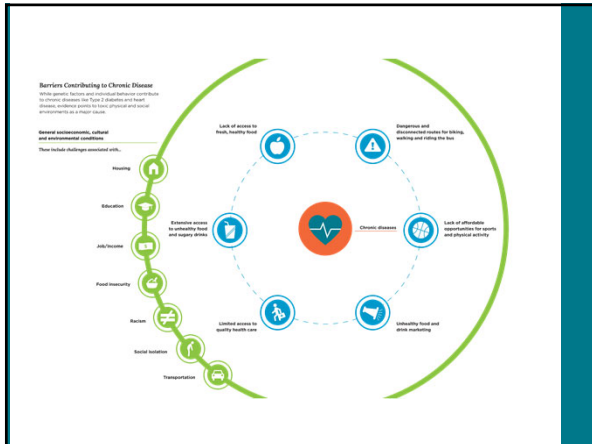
Barriers Contributing to Chronic Disease

While genetic factors and individual behavior contribute to chronic diseases like Type 2 diabetes and heart disease, evidence points to local physical and social environments as a major cause.

General socioeconomic, cultural and environmental conditions

These include challenges associated with...

Housing

Education

Job/income

Food insecurity

Racism

Social isolation

Transportation

Lack of access to fresh, healthy food

Dangerous and disconnected routes for biking, walking and riding the bus

Extensive access to unhealthy food and sugary drinks

Chronic diseases

Lack of affordable opportunities for sports and physical activity

Limited access to quality health care

Unhealthy food and drink marketing